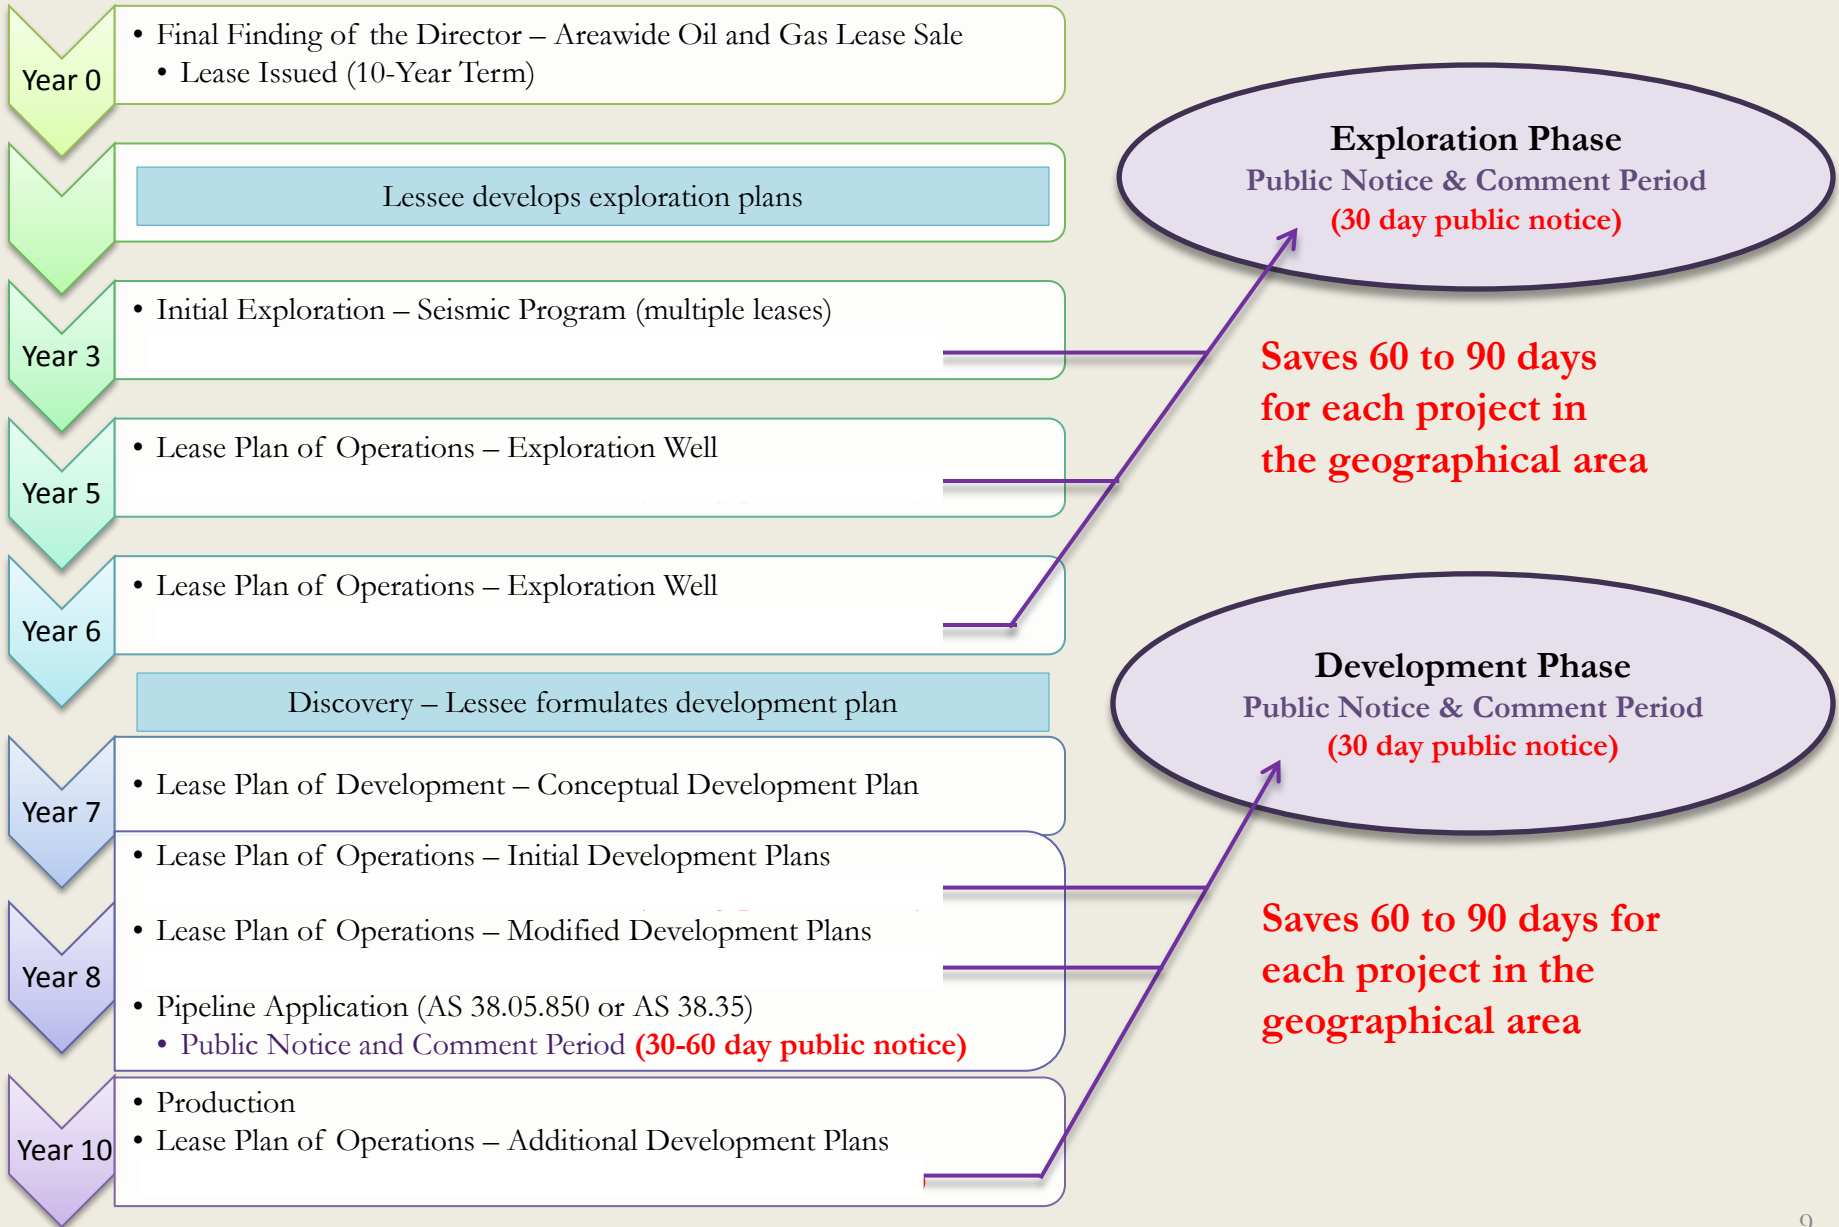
Year 0
• Final Finding of the Director – Areawide Oil and Gas Lease Sale
• Lease Issued (10-Year Term)

Lessee develops exploration plans

Year 3
• Initial Exploration – Seismic Program (multiple leases)

Year 5
• Lease Plan of Operations – Exploration Well

Year 6
• Lease Plan of Operations – Exploration Well

Discovery – Lessee formulates development plan

Year 7
• Lease Plan of Development – Conceptual Development Plan

Year 8
• Lease Plan of Operations – Initial Development Plans
• Lease Plan of Operations – Modified Development Plans
• Pipeline Application (AS 38.05.850 or AS 38.35)
• Public Notice and Comment Period (30-60 day public notice)

Year 10
• Production
• Lease Plan of Operations – Additional Development Plans

Exploration Phase
Public Notice & Comment Period
(30 day public notice)

Saves 60 to 90 days for each project in the geographical area

Development Phase
Public Notice & Comment Period
(30 day public notice)

Saves 60 to 90 days for each project in the geographical area

9